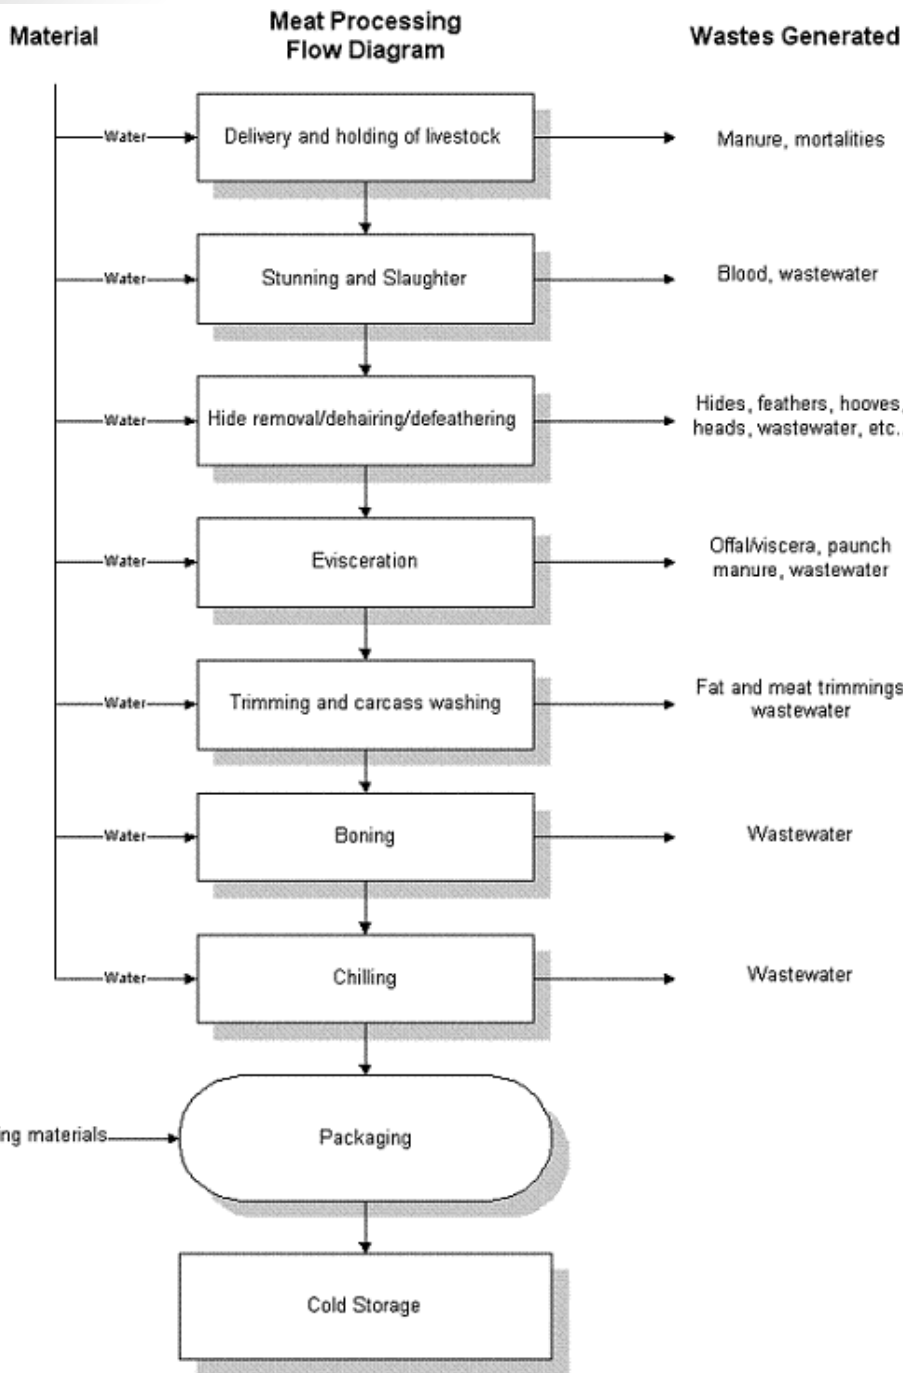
Material

Meat Processing Flow Diagram

Wastes Generated

Water

Delivery and holding of livestock

Manure, mortalities

Water

Stunning and Slaughter

Blood, wastewater

Water

Hide removal/dehairing/defeathering

Hides, feathers, hooves, heads, wastewater, etc.

Water

Evisceration

Offal/viscera, paunch manure, wastewater

Water

Trimming and carcass washing

Fat and meat trimmings wastewater

Water

Boning

Wastewater

Water

Chilling

Wastewater

ng materials

Packaging

Cold Storage